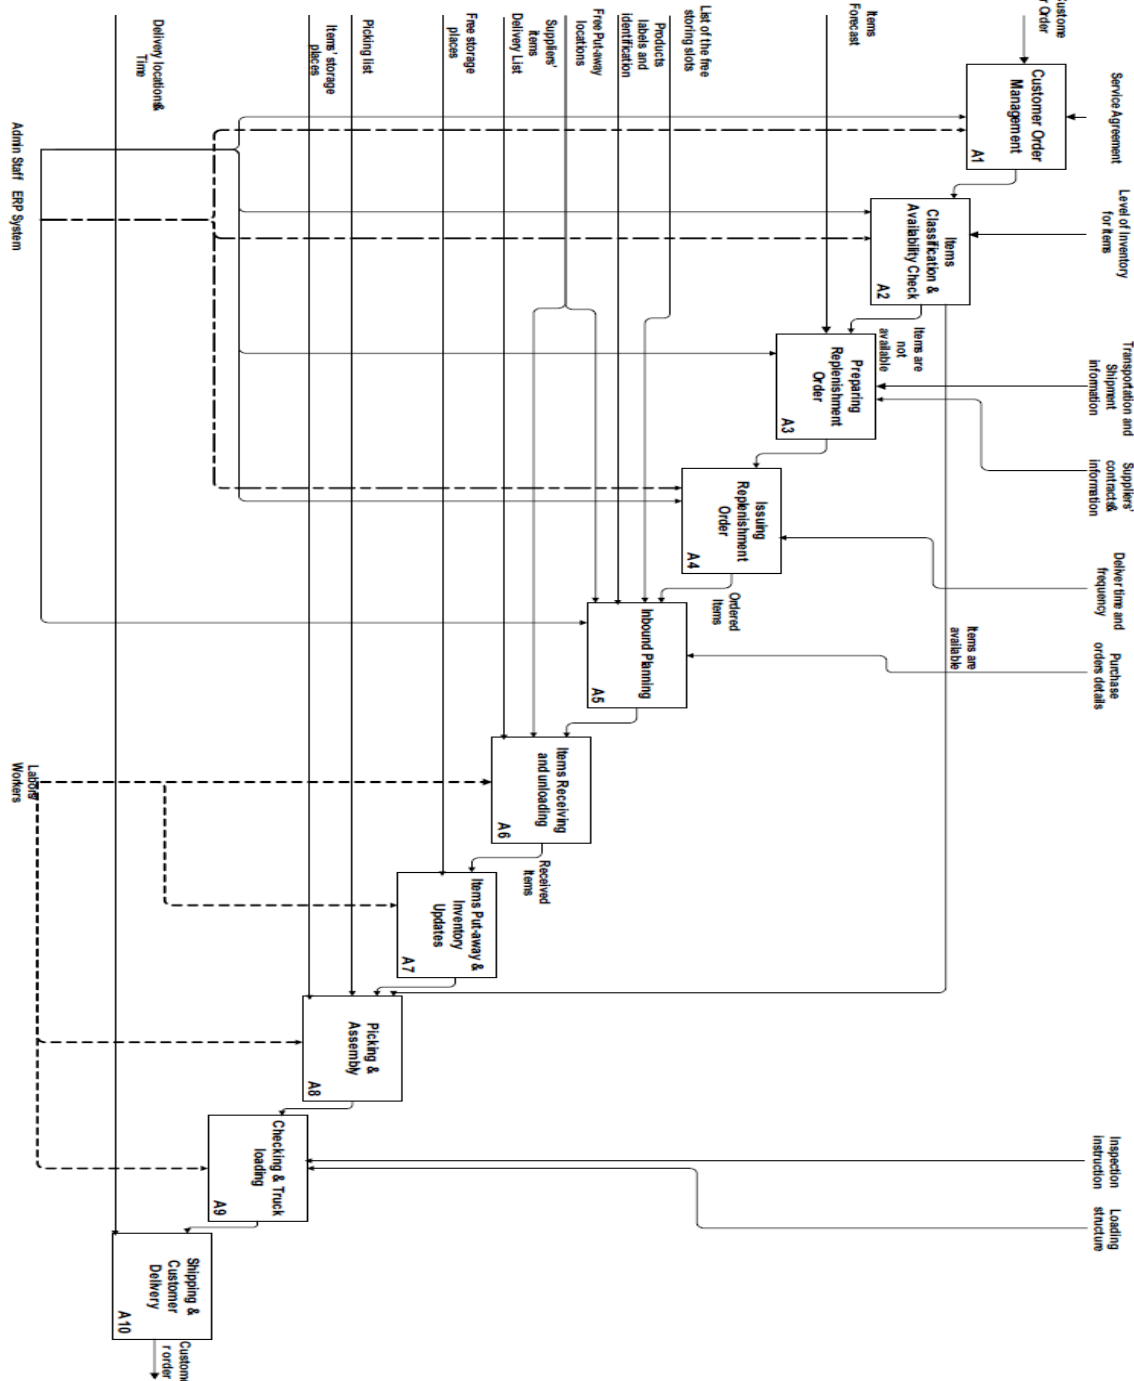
Custome r Order

Service Agreement

Customer Order Management
A1

Level of inventory for items

Items Classification & Availability Check
A2

Items Forecast

Items are not available

Transportation and Shipment information

Preparing Replenishment Order
A3

Suppliers' contacts& information

Issuing Replenishment Order
A4

Deliver time and frequency

Ordered Items

Inbound Planning
A5

Items are available

Purchase orders details

Items Receiving and unloading
A6

Received Items

Items Put-away & Inventory Updates
A7

Picking & Assembly
A8

Checking & Truck loading
A9

Inspection instruction

Loading structure

Shipping & Customer Delivery
A10

Custom r order

List of the free storing slots

Products labels and identification

Free Put-away locations

Suppliers' items Delivery List

Free storage places

Picking list

Items' storage places

Delivery locations& Time

Admin Staff ERP System

Labor Workers